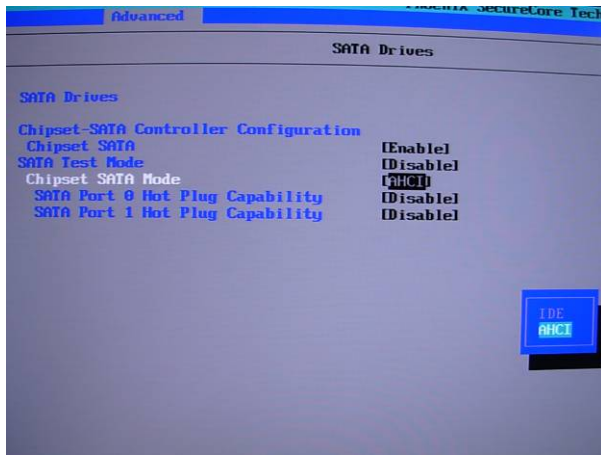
Advanced

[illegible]nix SecureCore Tech

SATA Drives

SATA Drives

Chipset-SATA Controller Configuration
Chipset SATA [Enable]
SATA Test Mode [Disable]
Chipset SATA Mode [AHCI]
SATA Port 0 Hot Plug Capability [Disable]
SATA Port 1 Hot Plug Capability [Disable]

IDE
AHCI